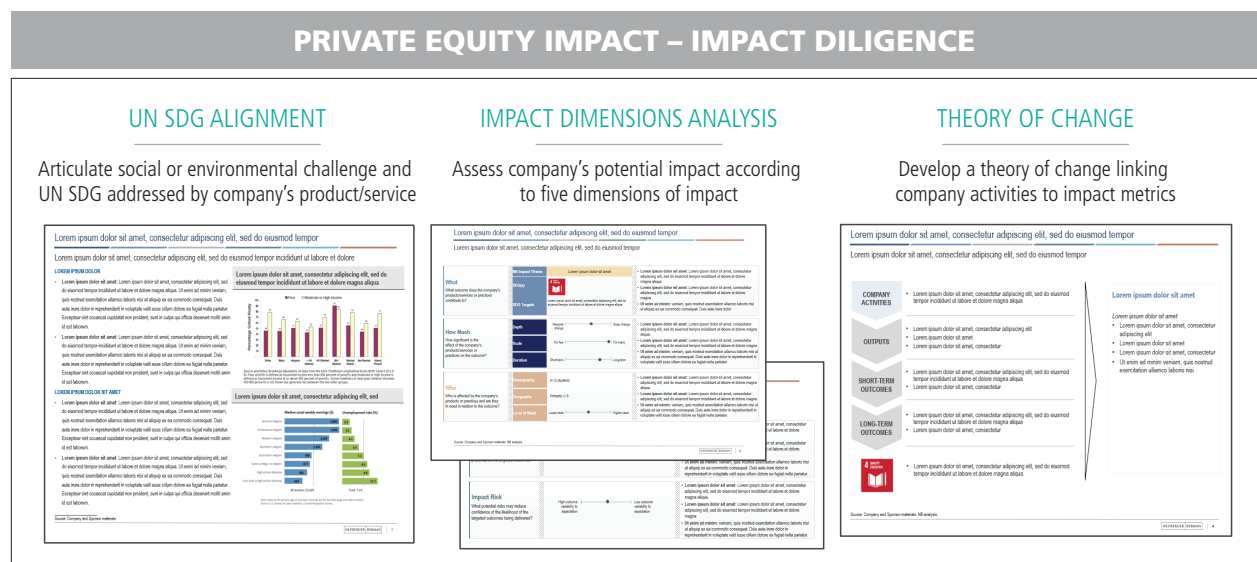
PRIVATE EQUITY IMPACT – IMPACT DILIGENCE

UN SDG ALIGNMENT

Articulate social or environmental challenge and UN SDG addressed by company's product/service

Lorem ipsum dolor sit amet, consectetur adipiscing elit, sed do eiusmod tempor

Lorem ipsum dolor sit amet, consectetur adipiscing elit, sed do eiusmod tempor incididunt ut labore et dolore

LOREM IPSUM DOLOR

Lorem ipsum dolor sit amet, consectetur adipiscing elit, sed do eiusmod tempor

Lorem ipsum dolor sit amet, consectetur adipiscing elit, sed

LOREM IPSUM DOLOR SIT AMET

Source: Company and Sponsor materials.

IMPACT DIMENSIONS ANALYSIS

Assess company's potential impact according to five dimensions of impact

Lorem ipsum dolor sit amet, consectetur adipiscing elit, sed do eiusmod tempor

Lorem ipsum dolor sit amet, consectetur adipiscing elit, sed do eiusmod tempor

What

How Much

Who

Depth

Scale

Duration

Impact Risk

Source: Company and Sponsor materials. NB analysis.

THEORY OF CHANGE

Develop a theory of change linking company activities to impact metrics

Lorem ipsum dolor sit amet, consectetur adipiscing elit, sed do eiusmod tempor

Lorem ipsum dolor sit amet, consectetur adipiscing elit, sed do eiusmod tempor

COMPANY ACTIVITIES

OUTPUTS

SHORT-TERM OUTCOMES

LONG-TERM OUTCOMES

Lorem ipsum dolor sit amet

Lorem ipsum dolor sit amet

Source: Company and Sponsor materials. NB analysis.

NEUBERGER BERMAN